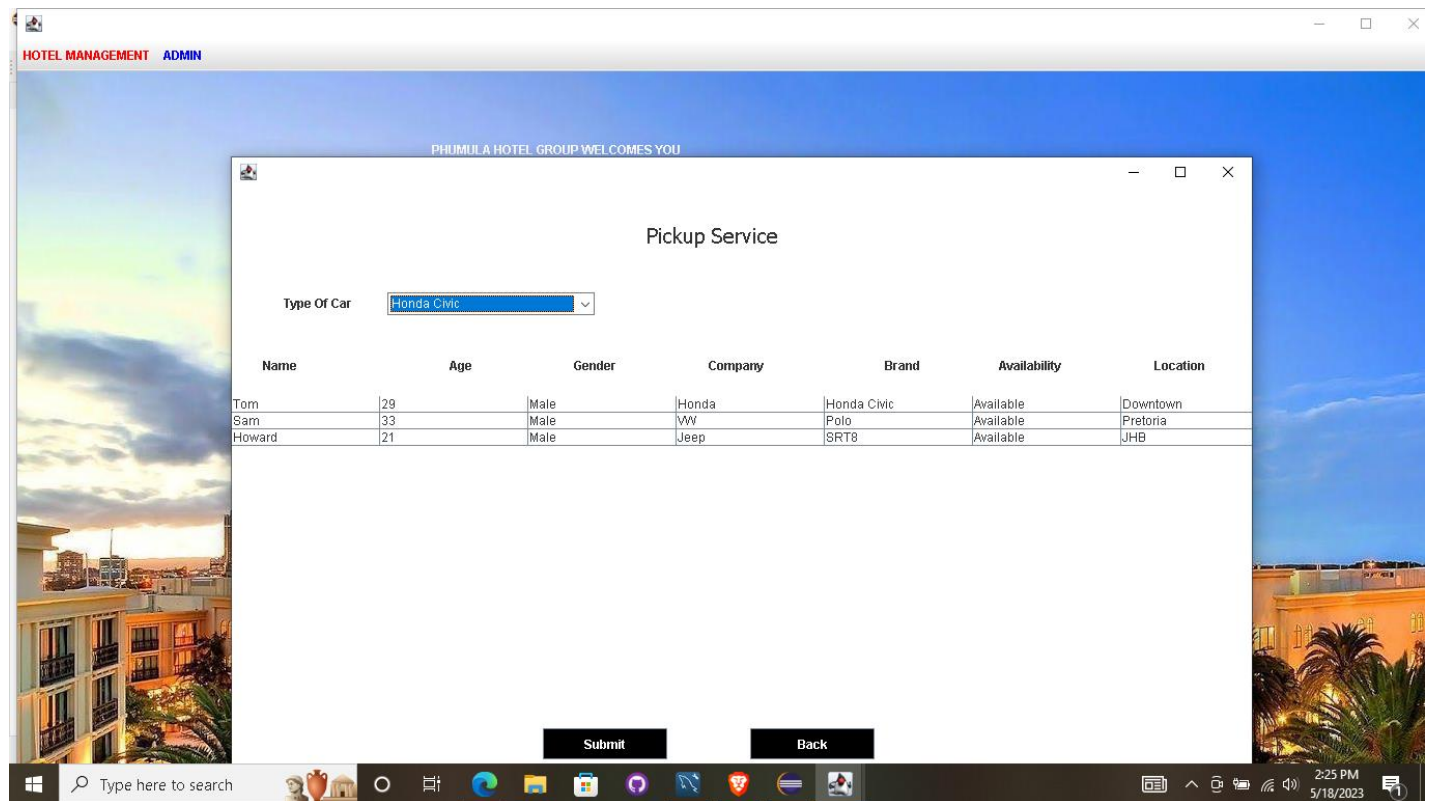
HOTEL MANAGEMENT ADMIN

PHUMULA HOTEL GROUP WELCOMES YOU

Pickup Service

Type Of Car Honda Civic

| Name | Age | Gender | Company | Brand | Availability | Location |
|---|---|---|---|---|---|---|
| Tom | 29 | Male | Honda | Honda Civic | Available | Downtown |
| Sam | 33 | Male | VW | Polo | Available | Pretoria |
| Howard | 21 | Male | Jeep | SRT8 | Available | JHB |

Submit Back

Type here to search

2:25 PM
5/18/2023